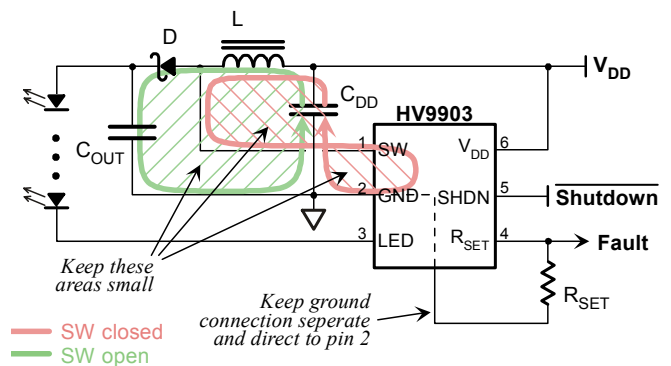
D

L

$V_{DD}$

$C_{DD}$

HV9903

$C_{OUT}$

1 SW

$V_{DD}$ 6

2 GND

SHDN 5

$\overline{\text{Shutdown}}$

3 LED

$R_{SET}$ 4

Fault

$R_{SET}$

Keep these areas small

Keep ground connection seperate and direct to pin 2

SW closed

SW open